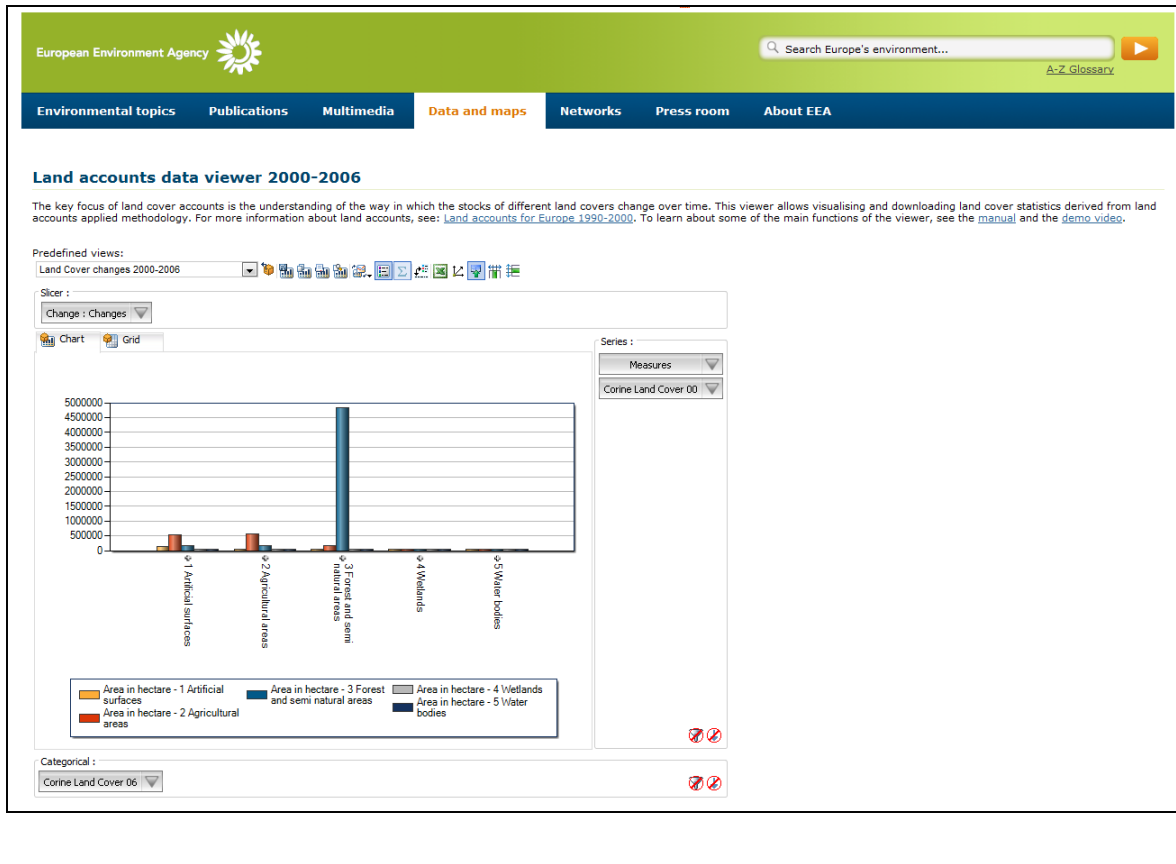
European Environment Agency

Search Europe's environment...

A-Z Glossary

Environmental topics | Publications | Multimedia | Data and maps | Networks | Press room | About EEA

Land accounts data viewer 2000-2006

The key focus of land cover accounts is the understanding of the way in which the stocks of different land covers change over time. This viewer allows visualising and downloading land cover statistics derived from land accounts applied methodology. For more information about land accounts, see: Land accounts for Europe 1990-2000. To learn about some of the main functions of the viewer, see the manual and the demo video.

Predefined views:
Land Cover changes 2000-2006

Slicer :
Change : Changes

Chart
Grid

Series :
Measures
Corine Land Cover 00

5000000
4500000
4000000
3500000
3000000
2500000
2000000
1500000
1000000
500000
0

1 Artificial surfaces
2 Agricultural areas
3 Forest and semi natural areas
4 Wetlands
5 Water bodies

Area in hectare - 1 Artificial surfaces
Area in hectare - 2 Agricultural areas
Area in hectare - 3 Forest and semi natural areas
Area in hectare - 4 Wetlands
Area in hectare - 5 Water bodies

Categorical :
Corine Land Cover 06